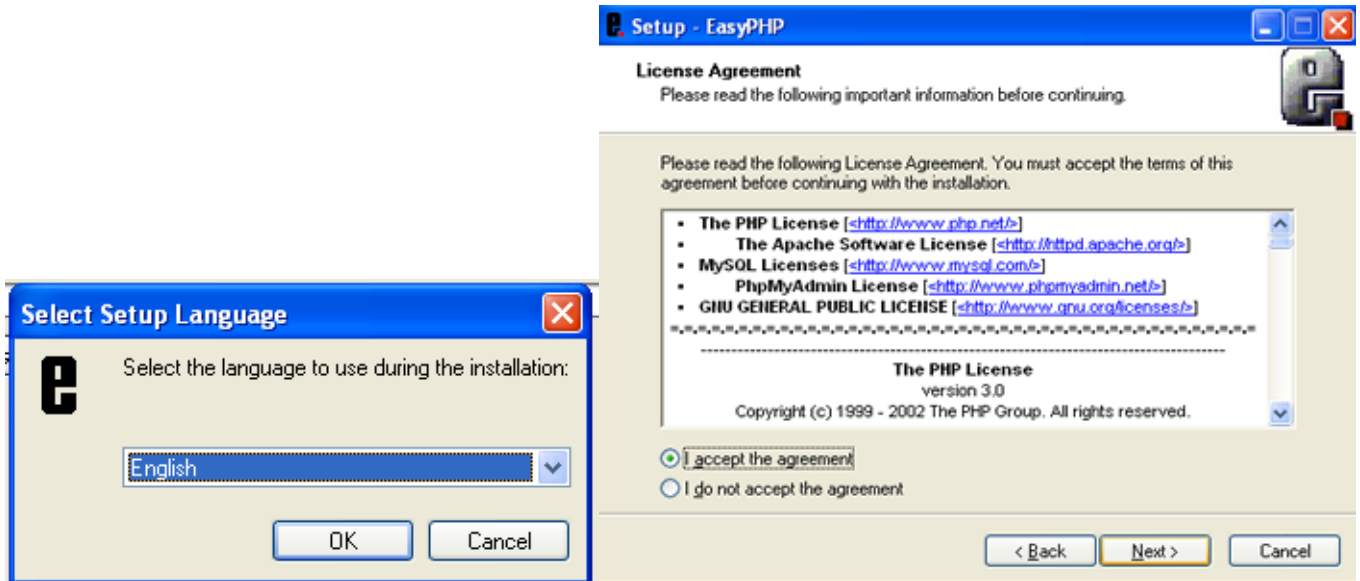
Select Setup Language

Select the language to use during the installation:

English

OK Cancel

Setup - EasyPHP

License Agreement
Please read the following important information before continuing.

Please read the following License Agreement. You must accept the terms of this agreement before continuing with the installation.

- The PHP License [<http://www.php.net/>]
- The Apache Software License [<http://httpd.apache.org/>]
- MySQL Licenses [<http://www.mysql.com/>]
- PhpMyAdmin License [<http://www.phpmyadmin.net/>]
- GNU GENERAL PUBLIC LICENSE [<http://www.gnu.org/licenses/>]

=-=-=-=-=-=-=-=-=-=-=-=-=-=-=-=-=-=-=-=-=-=-=-=-=-=-=-=-=-=-=-=-=-=-=-=-=-=-=-=-=-=-=-=-=

-----------------------------------------------------------------------

The PHP License
version 3.0
Copyright (c) 1999 - 2002 The PHP Group. All rights reserved.

I accept the agreement
I do not accept the agreement

< Back Next > Cancel